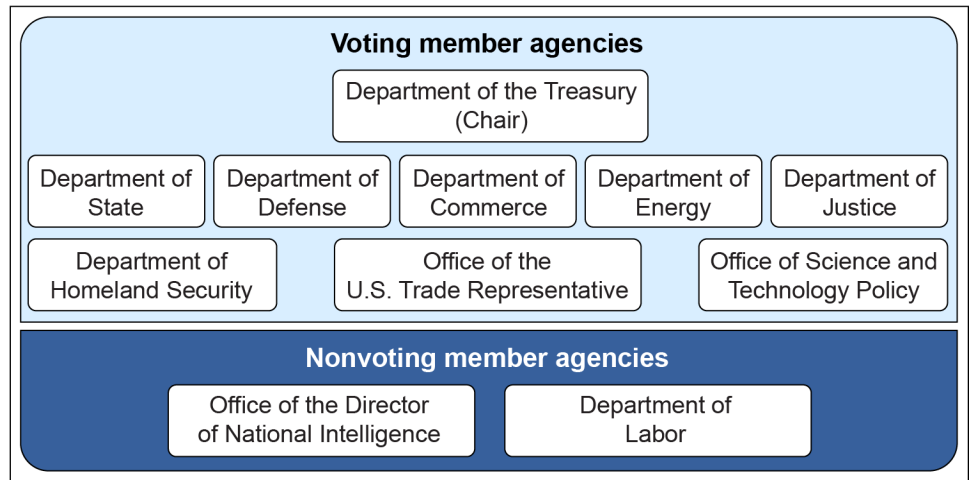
Voting member agencies

Department of the Treasury (Chair)

Department of State

Department of Defense

Department of Commerce

Department of Energy

Department of Justice

Department of Homeland Security

Office of the U.S. Trade Representative

Office of Science and Technology Policy

Nonvoting member agencies

Office of the Director of National Intelligence

Department of Labor